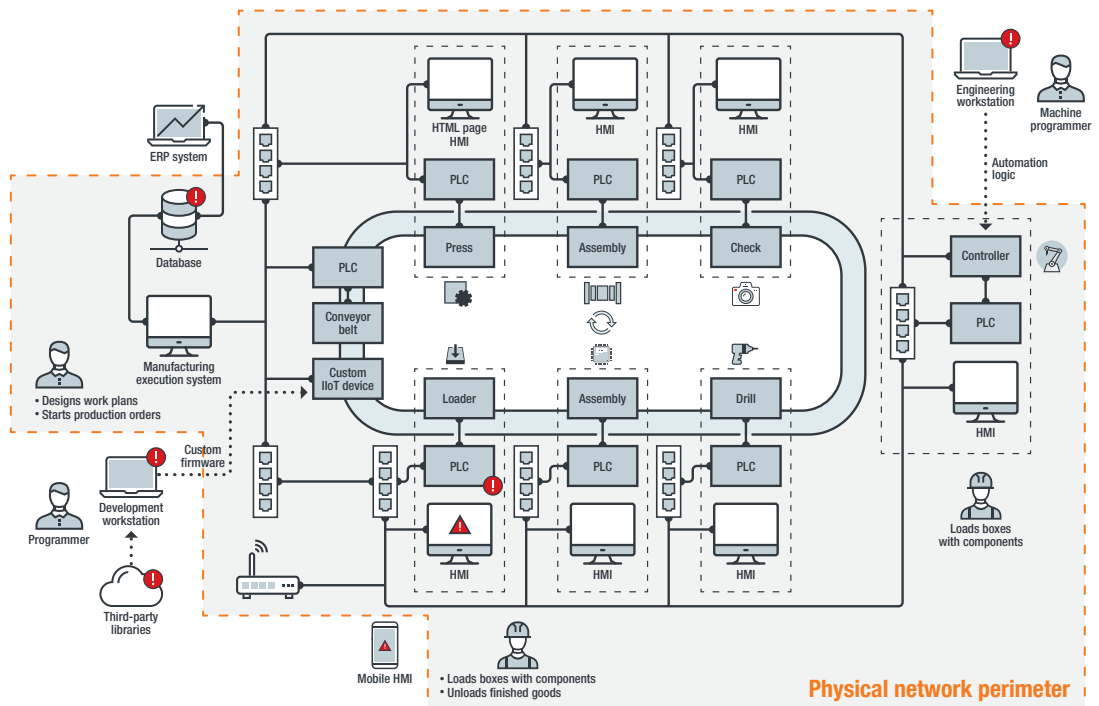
ERP system

Database

Manufacturing execution system

• Designs work plans
• Starts production orders

HTML page HMI

HMI

HMI

PLC

PLC

PLC

Press

Assembly

Check

PLC

Conveyor belt

Custom IIoT device

Loader

Assembly

Drill

PLC

PLC

PLC

HMI

HMI

HMI

Engineering workstation

Machine programmer

Automation logic

Controller

PLC

HMI

Custom firmware

Development workstation

Programmer

Third-party libraries

Mobile HMI

Loads boxes with components

• Loads boxes with components
• Unloads finished goods

Physical network perimeter